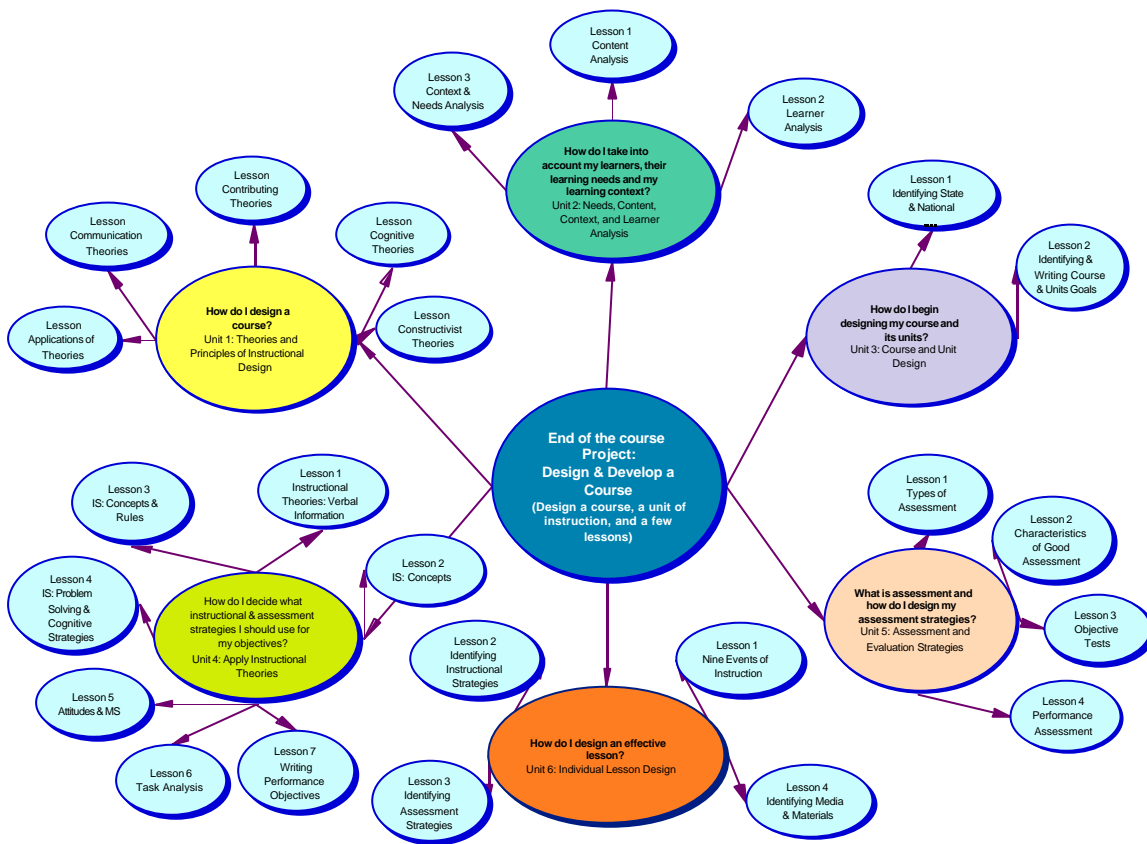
Lesson 1
Content
Analysis

Lesson 3
Context &
Needs Analysis

Lesson 2
Learner
Analysis

How do I take into account my learners, their learning needs and my learning context?
Unit 2: Needs, Content, Context, and Learner Analysis

Lesson
Contributing
Theories

Lesson
Communication
Theories

Lesson
Cognitive
Theories

Lesson
Applications of
Theories

How do I design a course?
Unit 1: Theories and Principles of Instructional Design

Lesson
Constructivist
Theories

Lesson 1
Identifying State
& National
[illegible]

Lesson 2
Identifying &
Writing Course
& Units Goals

How do I begin designing my course and its units?
Unit 3: Course and Unit Design

End of the course Project:
Design & Develop a Course
(Design a course, a unit of instruction, and a few lessons)

Lesson 3
IS: Concepts &
Rules

Lesson 1
Instructional
Theories: Verbal
Information

Lesson 2
IS: Concepts

Lesson 4
IS: Problem
Solving &
Cognitive
Strategies

How do I decide what instructional & assessment strategies I should use for my objectives?
Unit 4: Apply Instructional Theories

Lesson 5
Attitudes & MS

Lesson 6
Task Analysis

Lesson 7
Writing
Performance
Objectives

Lesson 1
Types of
Assessment

Lesson 2
Characteristics
of Good
Assessment

What is assessment and how do I design my assessment strategies?
Unit 5: Assessment and Evaluation Strategies

Lesson 3
Objective
Tests

Lesson 4
Performance
Assessment

Lesson 2
Identifying
Instructional
Strategies

Lesson 1
Nine Events of
Instruction

How do I design an effective lesson?
Unit 6: Individual Lesson Design

Lesson 3
Identifying
Assessment
Strategies

Lesson 4
Identifying Media
& Materials